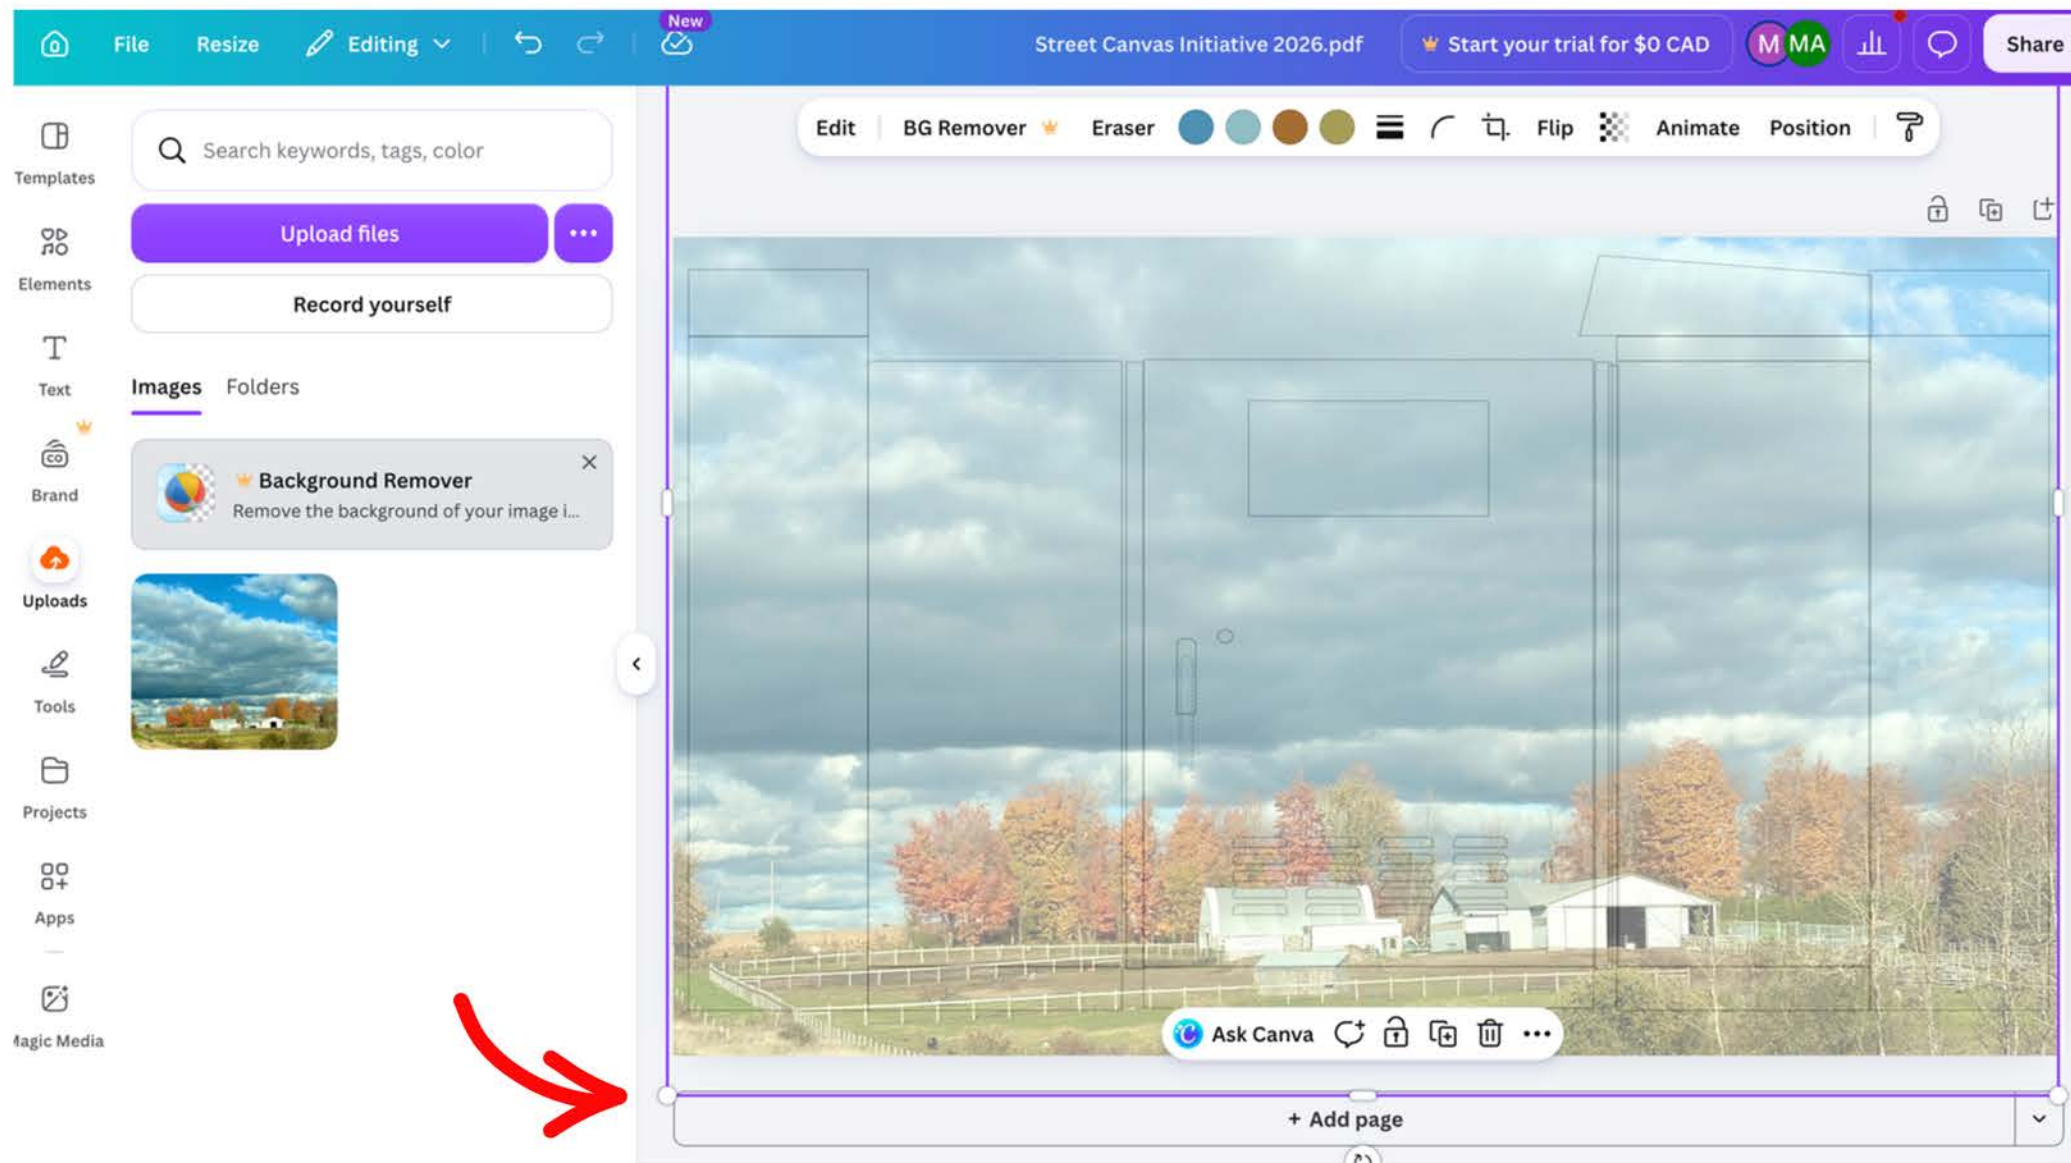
File Resize Editing New Street Canvas Initiative 2026.pdf Start your trial for $0 CAD M MA Share

Templates
Elements
Text
Brand
Uploads
Tools
Projects
Apps
Magic Media

Search keywords, tags, color

Upload files

Record yourself

Images Folders

Background Remover
Remove the background of your image i...

Edit BG Remover Eraser Flip Animate Position

Ask Canva

+ Add page